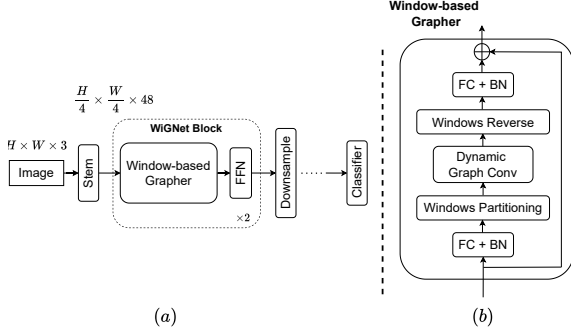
$H \times W \times 3$

Image

Stem

$\frac{H}{4} \times \frac{W}{4} \times 48$

WiGNet Block

Window-based Grapher

FFN

$\times 2$

Downsample

Classifier

$(a)$

Window-based Grapher

FC + BN

Windows Reverse

Dynamic Graph Conv

Windows Partitioning

FC + BN

$(b)$